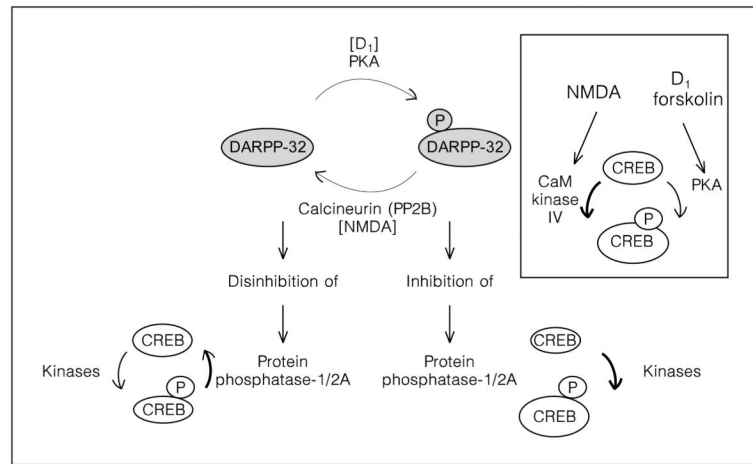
[$D_1$]
PKA

P

DARPP-32

DARPP-32

Calcineurin (PP2B)
[NMDA]

Disinhibition of

Inhibition of

Protein phosphatase-1/2A

Protein phosphatase-1/2A

CREB

Kinases

P

CREB

CREB

P

CREB

Kinases

NMDA

$D_1$
forskolin

CREB

CaM kinase IV

PKA

P

CREB